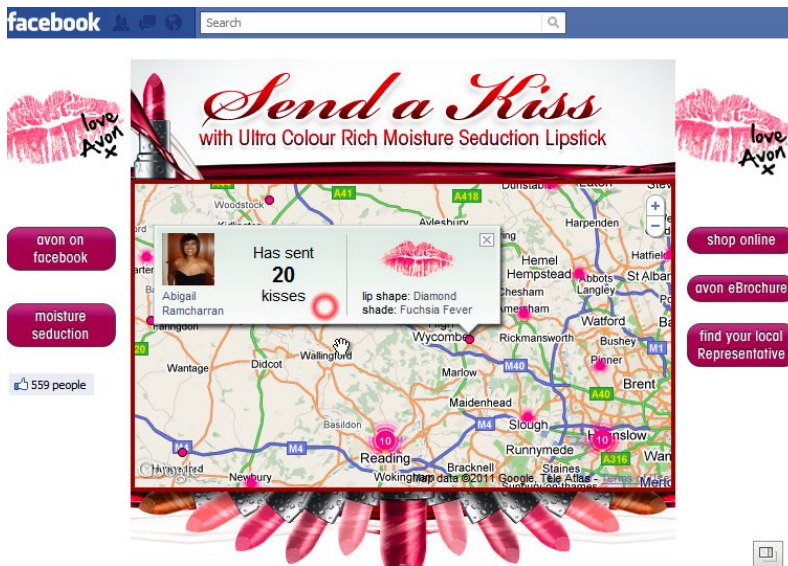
facebook

Search

love Avon x

Send a Kiss
with Ultra Colour Rich Moisture Seduction Lipstick

love Avon x

avon on facebook

moisture seduction

559 people

shop online

avon eBrochure

find your local Representative

Abigail Ramcharran

Has sent
20
kisses

lip shape: Diamond
shade: Fuchsia Fever

Dunstable
Luton
Woodstock
A41
A418
Aylesbury
Harpenden
Hemel Hempstead
Hatfield
Abbots
St Albans
Langley
Chesham
Watford
Bushey
Pinner
Rickmansworth
Wycombe
Abingdon
Didcot
Wallingford
Wantage
Marlow
M40
M1
Brent
A40
Maidenhead
Slough
M4
Basildon
Reading
Newbury
Runnymede
Hounslow
Bracknell
Staines
Wokingham
A316
10
10
20
Map data ©2011 Google, Tele Atlas - Terms